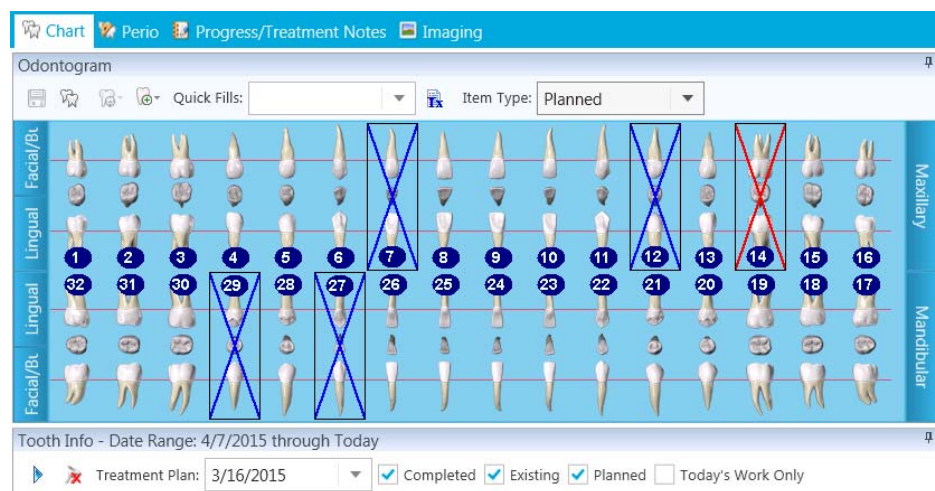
Chart Perio Progress/Treatment Notes Imaging

Odontogram

Quick Fills: Item Type: Planned

Facial/Bu
Lingual
Lingual
Facial/Bu

Maxillary
Mandibular

1 2 3 4 5 6 7 8 9 10 11 12 13 14 15 16

32 31 30 29 28 27 26 25 24 23 22 21 20 19 18 17

Tooth Info - Date Range: 4/7/2015 through Today

Treatment Plan: 3/16/2015 Completed Existing Planned Today's Work Only